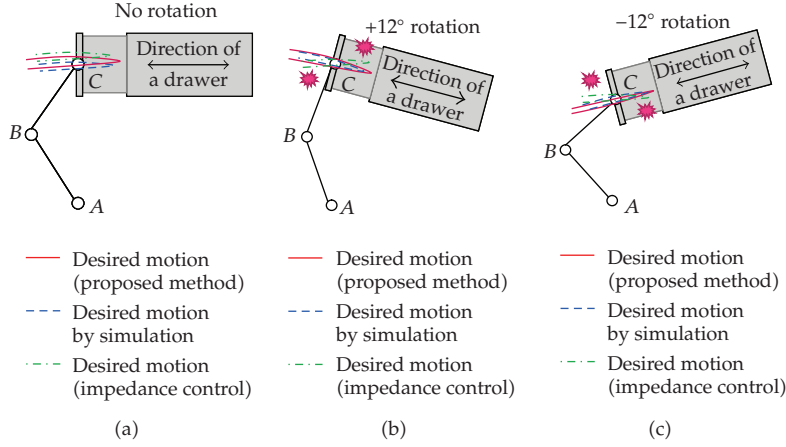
No rotation

Direction of a drawer

C

B

A

Desired motion (proposed method)

Desired motion by simulation

Desired motion (impedance control)

(a)

+12° rotation

Direction of a drawer

C

B

A

Desired motion (proposed method)

Desired motion by simulation

Desired motion (impedance control)

(b)

−12° rotation

Direction of a drawer

C

B

A

Desired motion (proposed method)

Desired motion by simulation

Desired motion (impedance control)

(c)